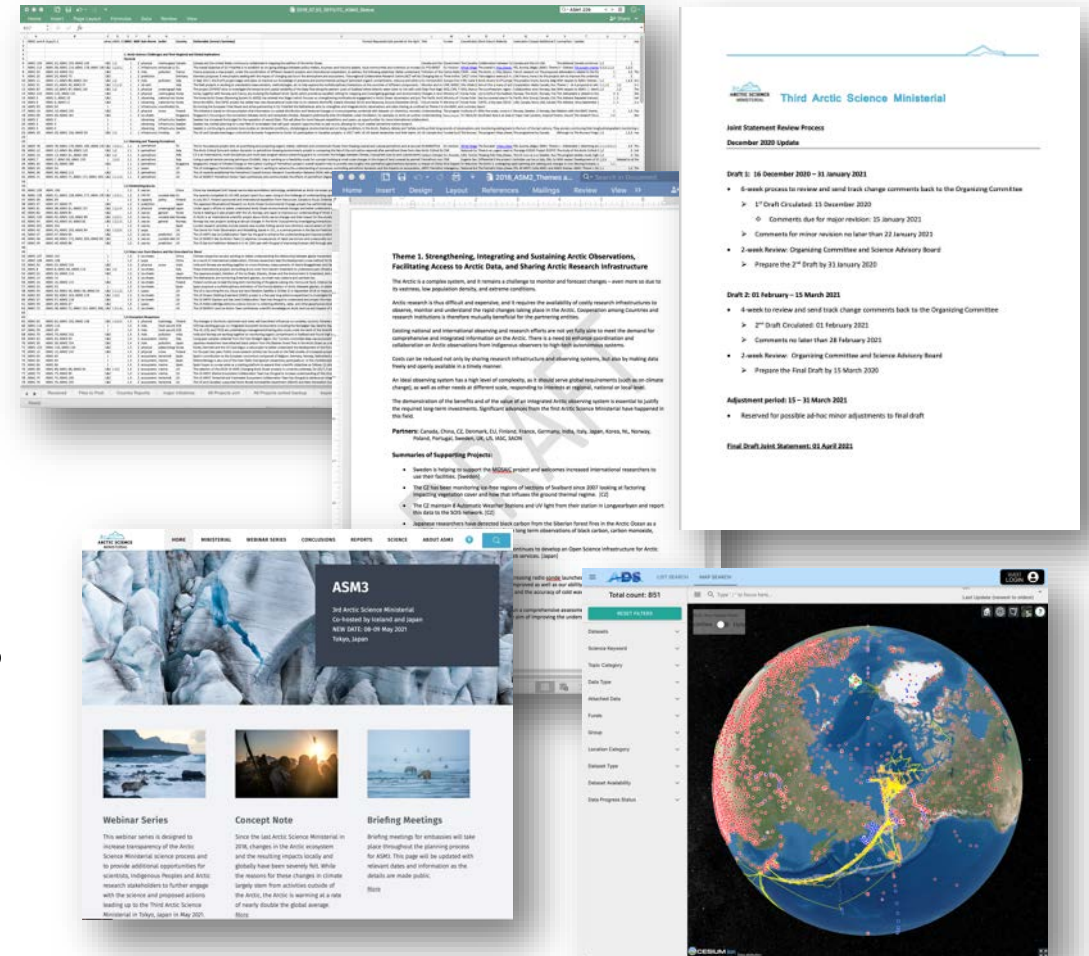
Third Arctic Science Ministerial

Joint Statement Review Process

December 2020 Update

Draft 1: 16 December 2020 – 31 January 2021

- 6-week process to review and send track change comments back to the Organizing Committee
  - 1st Draft Circulated: 15 December 2020
    - Comments due for major revision: 15 January 2021
  - Comments for minor revision no later than 22 January 2021
- 2-week Review: Organizing Committee and Science Advisory Board
  - Prepare the 2nd Draft by 31 January 2020

Draft 2: 01 February – 15 March 2021

- 4-week to review and send track change comments back to the Organizing Committee
  - 2nd Draft Circulated: 01 February 2021
  - Comments no later than 28 February 2021
- 2-week Review: Organizing Committee and Science Advisory Board
  - Prepare the Final Draft by 15 March 2020

Adjustment period: 15 – 31 March 2021

- Reserved for possible ad-hoc minor adjustments to final draft

Final Draft Joint Statement: 01 April 2021

Home Insert Design Layout References Mailings Review View

Theme 1. Strengthening, Integrating and Sustaining Arctic Observations, Facilitating Access to Arctic Data, and Sharing Arctic Research Infrastructure

The Arctic is a complex system, and it remains a challenge to monitor and forecast changes – even more so due to its vastness, low population density, and extreme conditions.

Partners: Canada, China, C2, Denmark, EU, Finland, France, Germany, India, Italy, Japan, Korea, NL, Norway, Poland, Portugal, Sweden, UK, US, IASC, SAON

Summaries of Supporting Projects:

HOME MINISTERIAL WEBINAR SERIES CONCLUSIONS REPORTS SCIENCE ABOUT ASM3

ASM3

3rd Arctic Science Ministerial
Co-hosted by Iceland and Japan
NEW DATE: 08-09 May 2021
Tokyo, Japan

Webinar Series

This webinar series is designed to increase transparency of the Arctic Science Ministerial science process and to provide additional opportunities for scientists, Indigenous Peoples and Arctic research stakeholders to further engage with the science and proposed actions leading up to the Third Arctic Science Ministerial in Tokyo, Japan in May 2021.

Concept Note

Since the last Arctic Science Ministerial in 2016, changes in the Arctic ecosystem and the resulting impacts locally and globally have been severely felt. While the reasons for these changes in climate largely stem from activities outside of the Arctic, the Arctic is warming at a rate of nearly double the global average.

More

Briefing Meetings

Briefing meetings for embassies will take place throughout the planning process for ASM3. This page will be updated with relevant dates and information as the details are made public.

More

ADS LIST SEARCH MAP SEARCH

Total count: 851

RESET FILTERS

Datasets
Science Keyword
Topic Category
Data Type
Attached Data
Funds
Group
Location Category
Dataset Type
Dataset Availability
Data Progress Status

LOGIN

CESIUM